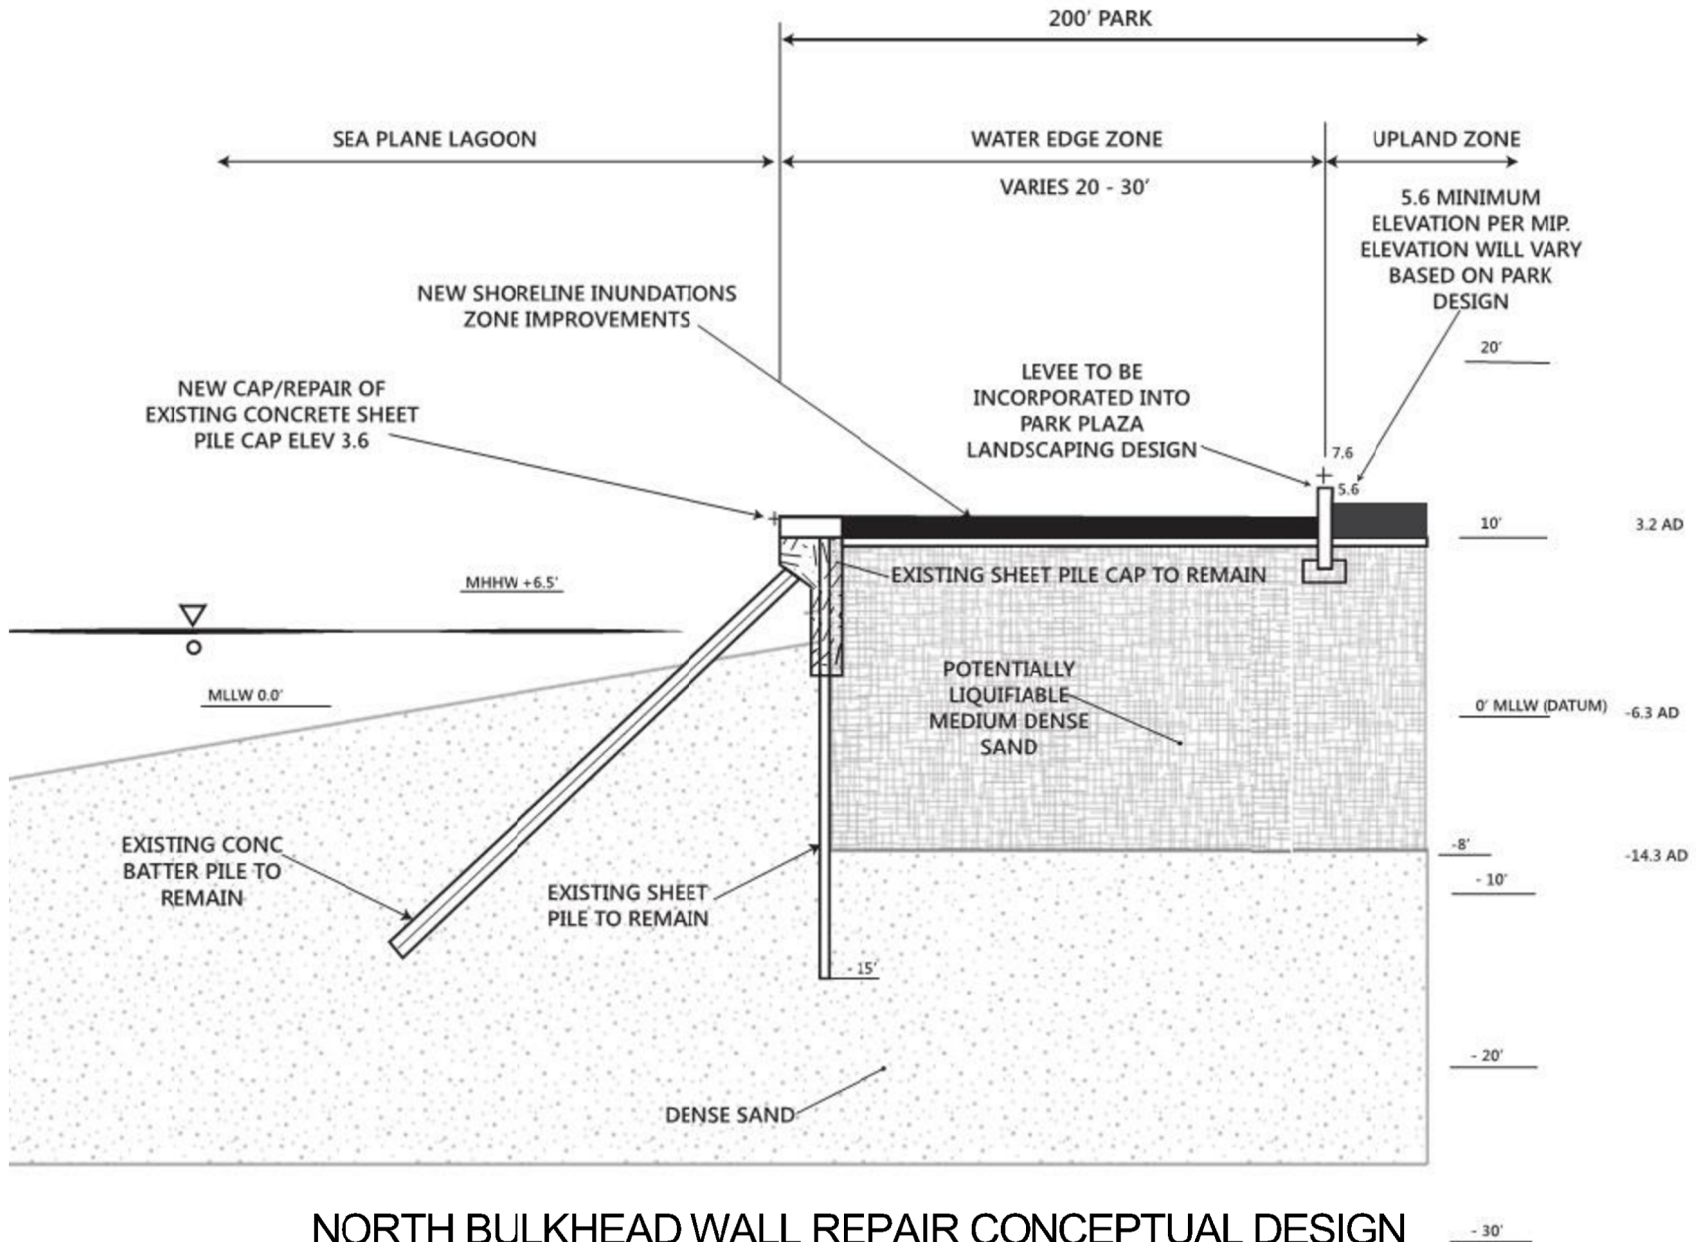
200' PARK

SEA PLANE LAGOON

WATER EDGE ZONE

VARIES 20 - 30'

UPLAND ZONE

5.6 MINIMUM ELEVATION PER MIP. ELEVATION WILL VARY BASED ON PARK DESIGN

NEW SHORELINE INUNDATIONS ZONE IMPROVEMENTS

20'

NEW CAP/REPAIR OF EXISTING CONCRETE SHEET PILE CAP ELEV 3.6

LEVEE TO BE INCORPORATED INTO PARK PLAZA LANDSCAPING DESIGN

7.6

5.6

10'

3.2 AD

MHHW +6.5'

EXISTING SHEET PILE CAP TO REMAIN

MLLW 0.0'

POTENTIALLY LIQUIFIABLE MEDIUM DENSE SAND

0' MLLW (DATUM)

-6.3 AD

EXISTING CONC BATTER PILE TO REMAIN

-8'

-14.3 AD

- 10'

EXISTING SHEET PILE TO REMAIN

- 15'

- 20'

DENSE SAND

NORTH BULKHEAD WALL REPAIR CONCEPTUAL DESIGN

- 30'